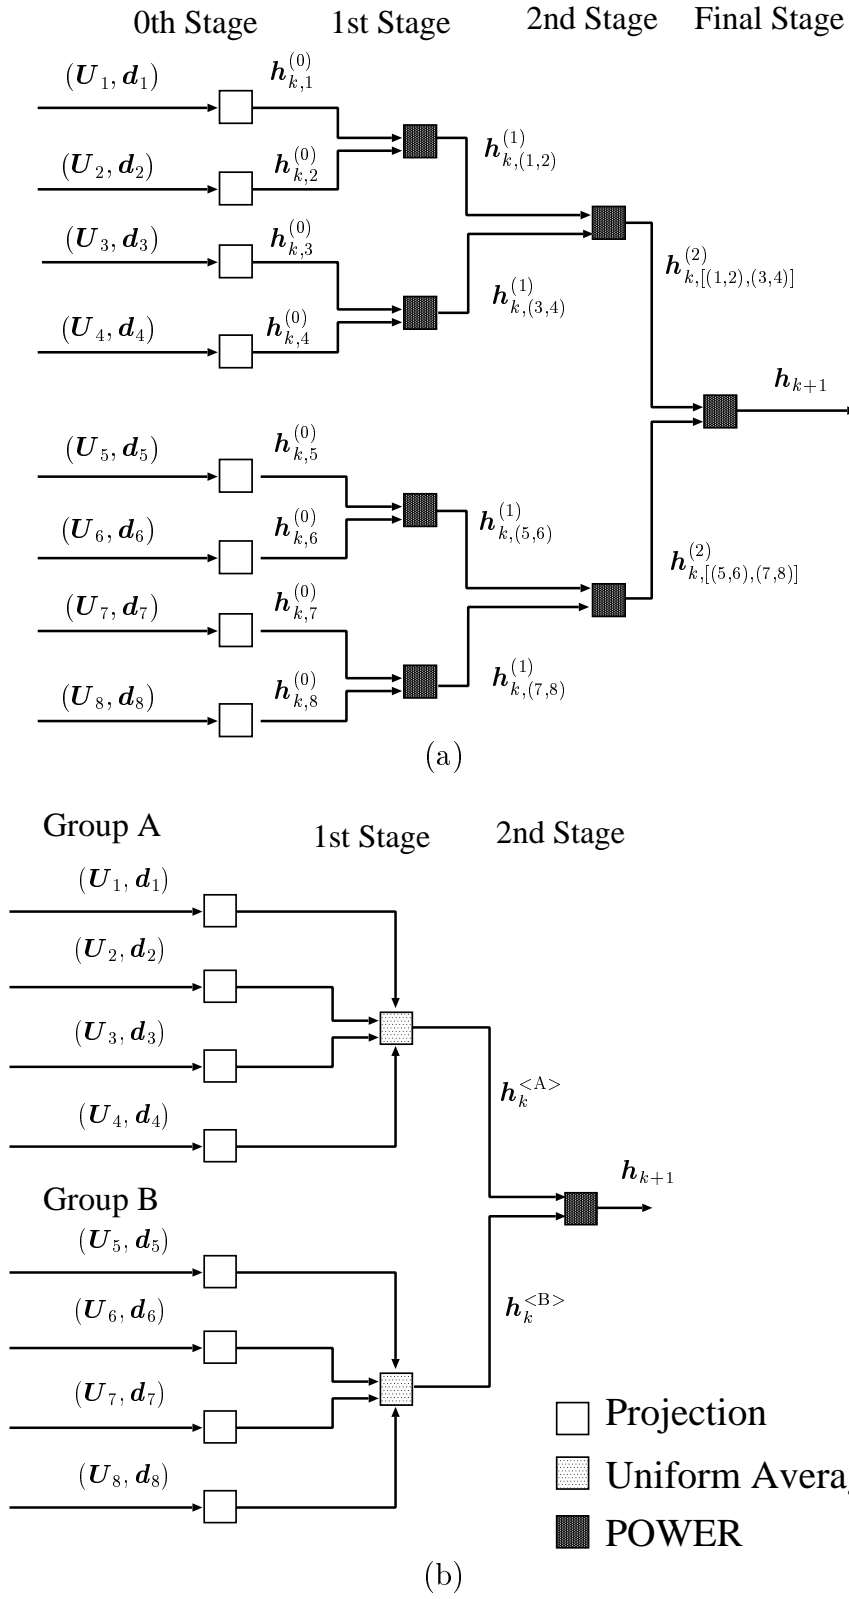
0th Stage 1st Stage 2nd Stage Final Stage

$(\boldsymbol{U}_1, \boldsymbol{d}_1)$ $\boldsymbol{h}_{k,1}^{(0)}$

$(\boldsymbol{U}_2, \boldsymbol{d}_2)$ $\boldsymbol{h}_{k,2}^{(0)}$

$\boldsymbol{h}_{k,(1,2)}^{(1)}$

$(\boldsymbol{U}_3, \boldsymbol{d}_3)$ $\boldsymbol{h}_{k,3}^{(0)}$

$\boldsymbol{h}_{k,[(1,2),(3,4)]}^{(2)}$

$\boldsymbol{h}_{k,(3,4)}^{(1)}$

$(\boldsymbol{U}_4, \boldsymbol{d}_4)$ $\boldsymbol{h}_{k,4}^{(0)}$

$\boldsymbol{h}_{k+1}$

$(\boldsymbol{U}_5, \boldsymbol{d}_5)$ $\boldsymbol{h}_{k,5}^{(0)}$

$(\boldsymbol{U}_6, \boldsymbol{d}_6)$ $\boldsymbol{h}_{k,6}^{(0)}$

$\boldsymbol{h}_{k,(5,6)}^{(1)}$

$\boldsymbol{h}_{k,[(5,6),(7,8)]}^{(2)}$

$(\boldsymbol{U}_7, \boldsymbol{d}_7)$ $\boldsymbol{h}_{k,7}^{(0)}$

$(\boldsymbol{U}_8, \boldsymbol{d}_8)$ $\boldsymbol{h}_{k,8}^{(0)}$

$\boldsymbol{h}_{k,(7,8)}^{(1)}$

(a)

Group A 1st Stage 2nd Stage

$(\boldsymbol{U}_1, \boldsymbol{d}_1)$

$(\boldsymbol{U}_2, \boldsymbol{d}_2)$

$(\boldsymbol{U}_3, \boldsymbol{d}_3)$

$\boldsymbol{h}_k^{<\mathrm{A}>}$

$(\boldsymbol{U}_4, \boldsymbol{d}_4)$

$\boldsymbol{h}_{k+1}$

Group B

$(\boldsymbol{U}_5, \boldsymbol{d}_5)$

$\boldsymbol{h}_k^{<\mathrm{B}>}$

$(\boldsymbol{U}_6, \boldsymbol{d}_6)$

$(\boldsymbol{U}_7, \boldsymbol{d}_7)$

Projection

$(\boldsymbol{U}_8, \boldsymbol{d}_8)$

Uniform Avera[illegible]

POWER

(b)